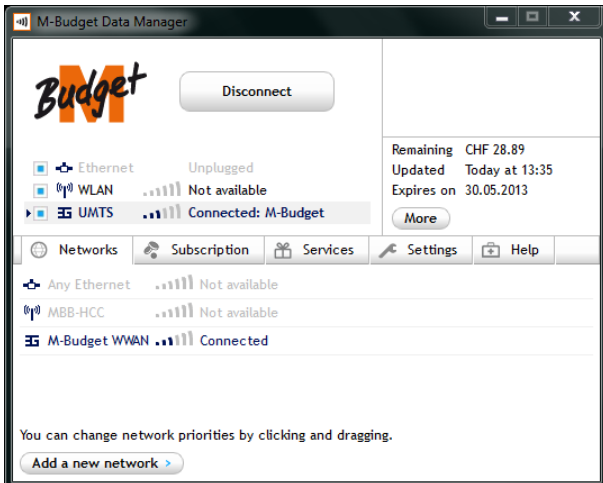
M-Budget Data Manager

M Budget

Disconnect

Ethernet Unplugged
WLAN Not available
UMTS Connected: M-Budget

Remaining CHF 28.89
Updated Today at 13:35
Expires on 30.05.2013
More

Networks | Subscription | Services | Settings | Help

Any Ethernet Not available
MBB-HCC Not available
M-Budget WWAN Connected

You can change network priorities by clicking and dragging.

Add a new network